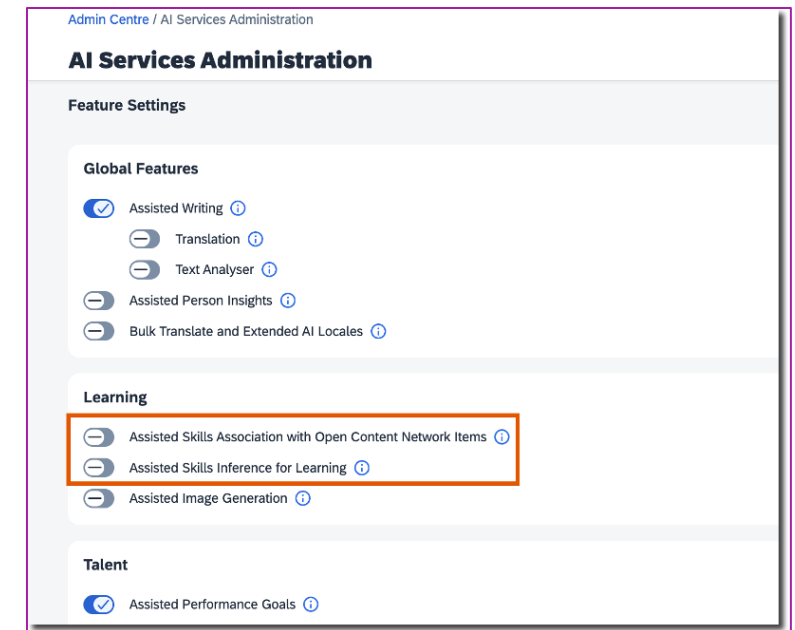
Admin Centre / AI Services Administration

AI Services Administration

Feature Settings

Global Features

Assisted Writing

Translation

Text Analyser

Assisted Person Insights

Bulk Translate and Extended AI Locales

Learning

Assisted Skills Association with Open Content Network Items

Assisted Skills Inference for Learning

Assisted Image Generation

Talent

Assisted Performance Goals